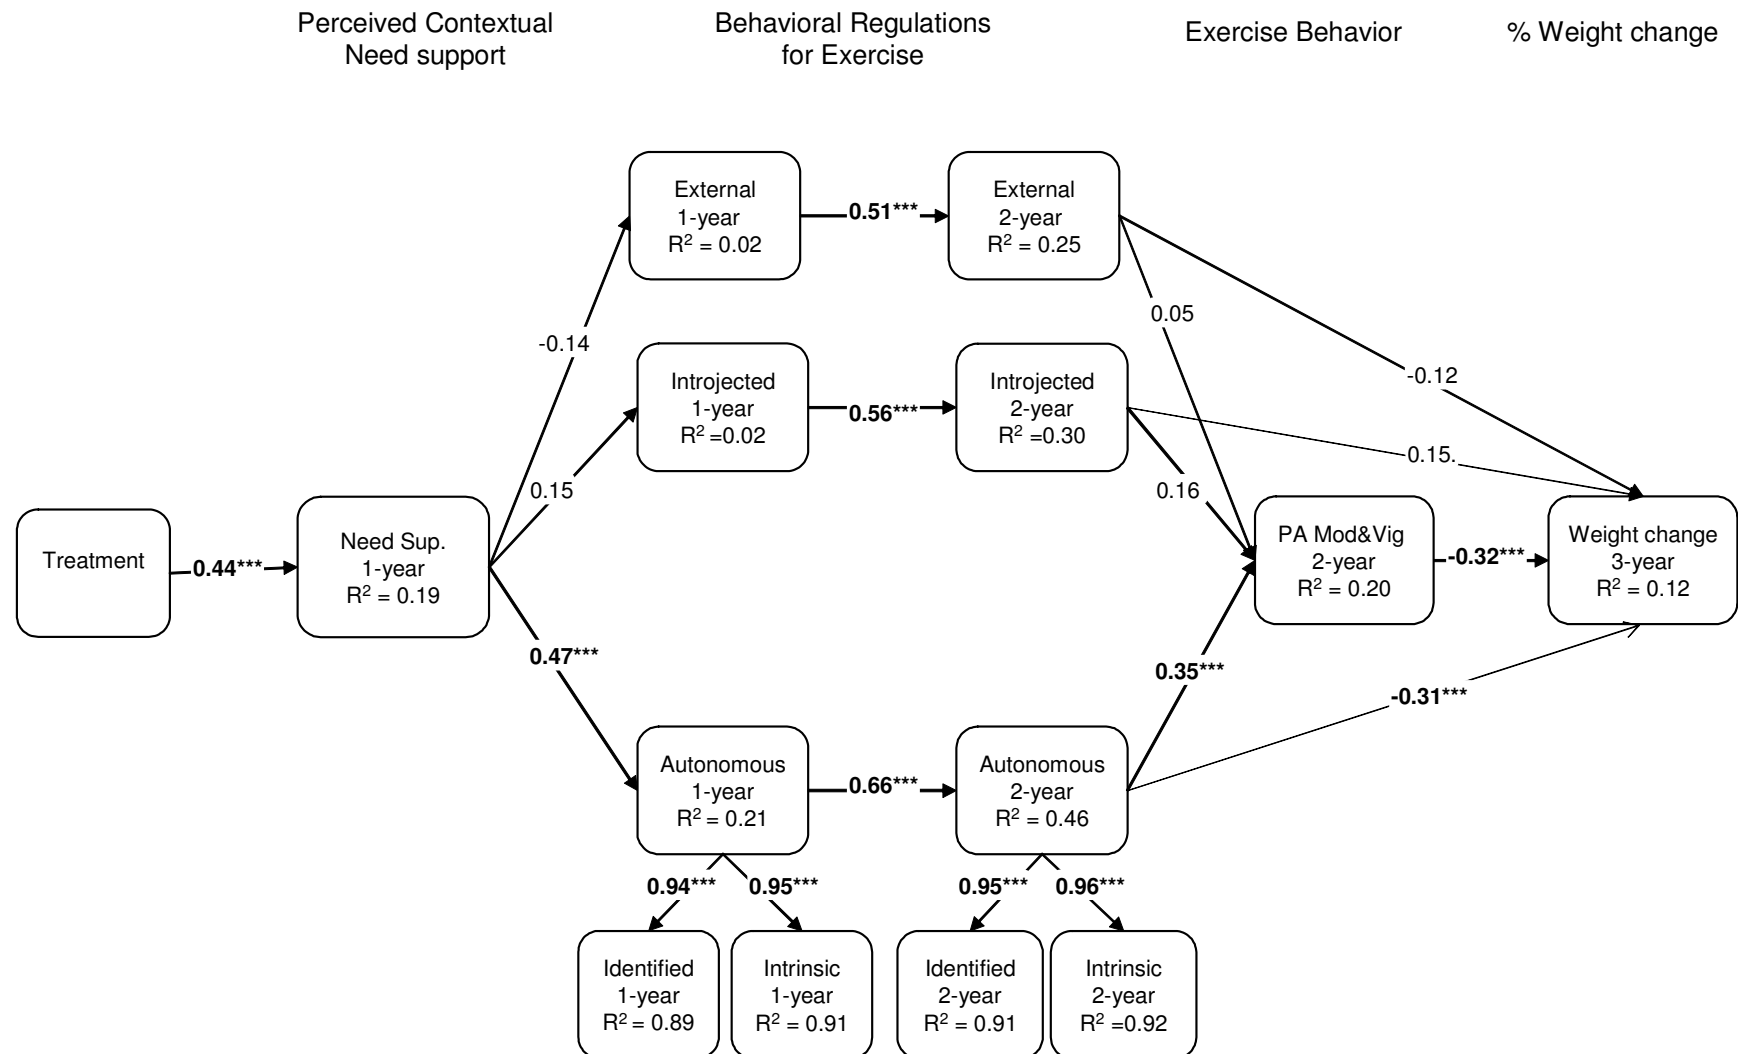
Perceived Contextual Need support

Behavioral Regulations for Exercise

Exercise Behavior

% Weight change

External 1-year $R^2 = 0.02$

0.51***

External 2-year $R^2 = 0.25$

0.05

-0.14

Introjected 1-year $R^2 =0.02$

0.56***

Introjected 2-year $R^2 =0.30$

-0.12

0.15.

0.15

0.16

Treatment

0.44***

Need Sup. 1-year $R^2 = 0.19$

PA Mod&Vig 2-year $R^2 = 0.20$

-0.32***

Weight change 3-year $R^2 = 0.12$

0.47***

0.35***

-0.31***

Autonomous 1-year $R^2 = 0.21$

0.66***

Autonomous 2-year $R^2 = 0.46$

0.94***

0.95***

0.95***

0.96***

Identified 1-year $R^2 = 0.89$

Intrinsic 1-year $R^2 = 0.91$

Identified 2-year $R^2 = 0.91$

Intrinsic 2-year $R^2 =0.92$